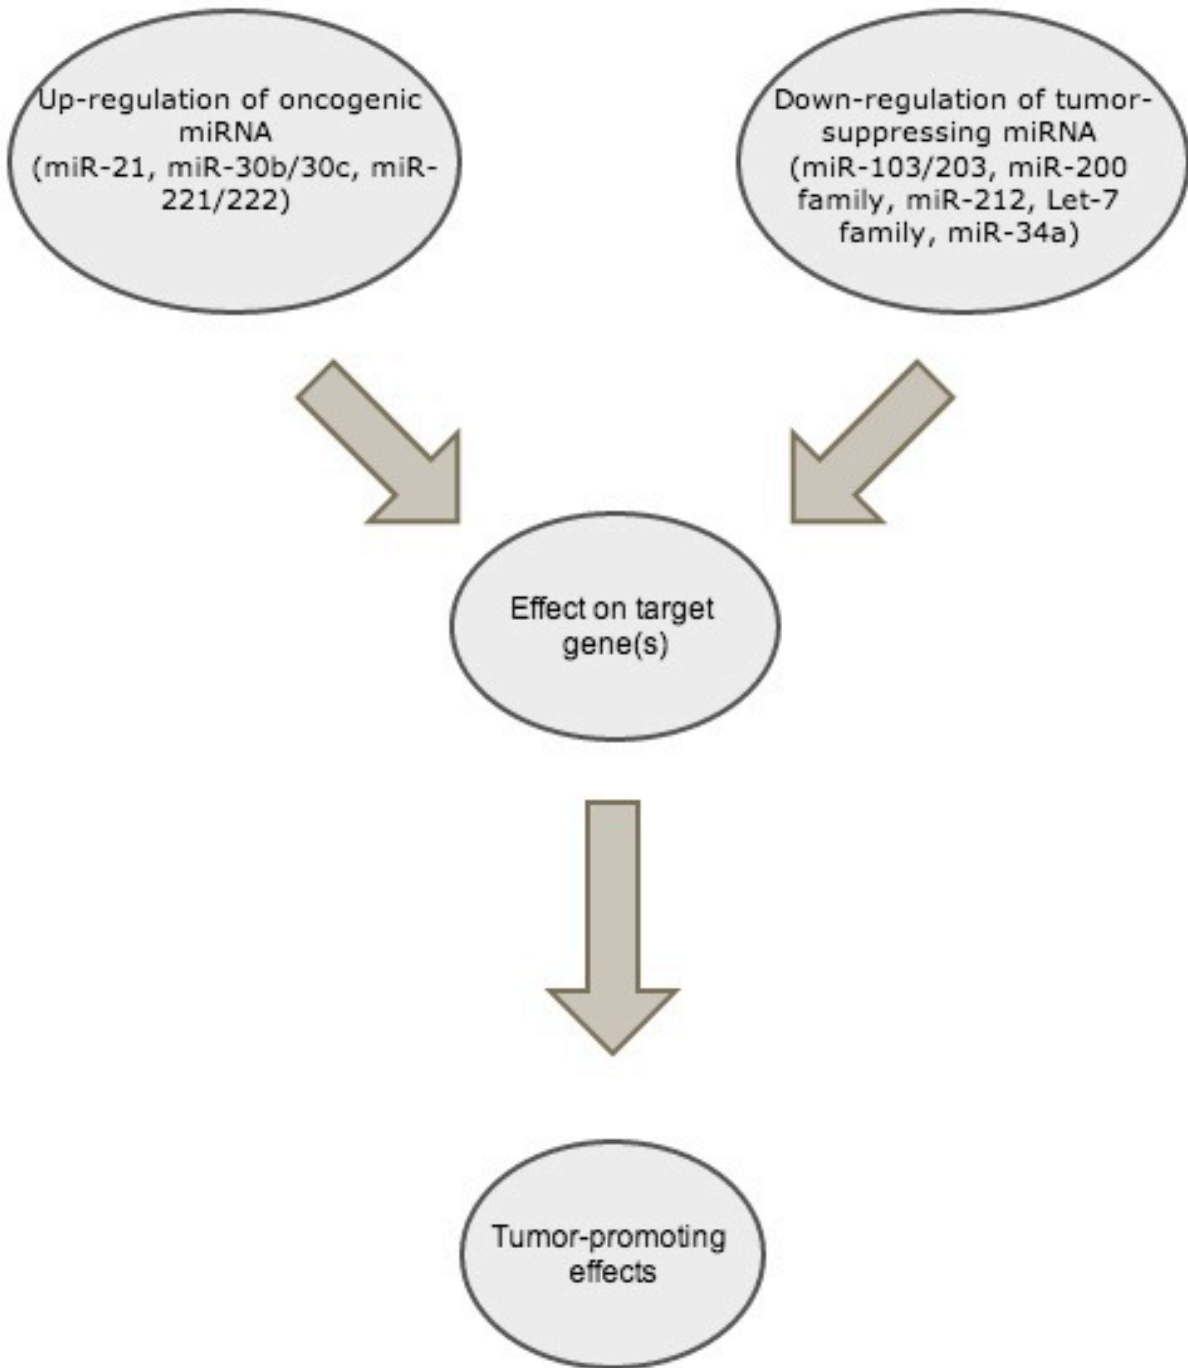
Up-regulation of oncogenic miRNA (miR-21, miR-30b/30c, miR-221/222)

Down-regulation of tumor-suppressing miRNA (miR-103/203, miR-200 family, miR-212, Let-7 family, miR-34a)

Effect on target gene(s)

Tumor-promoting effects